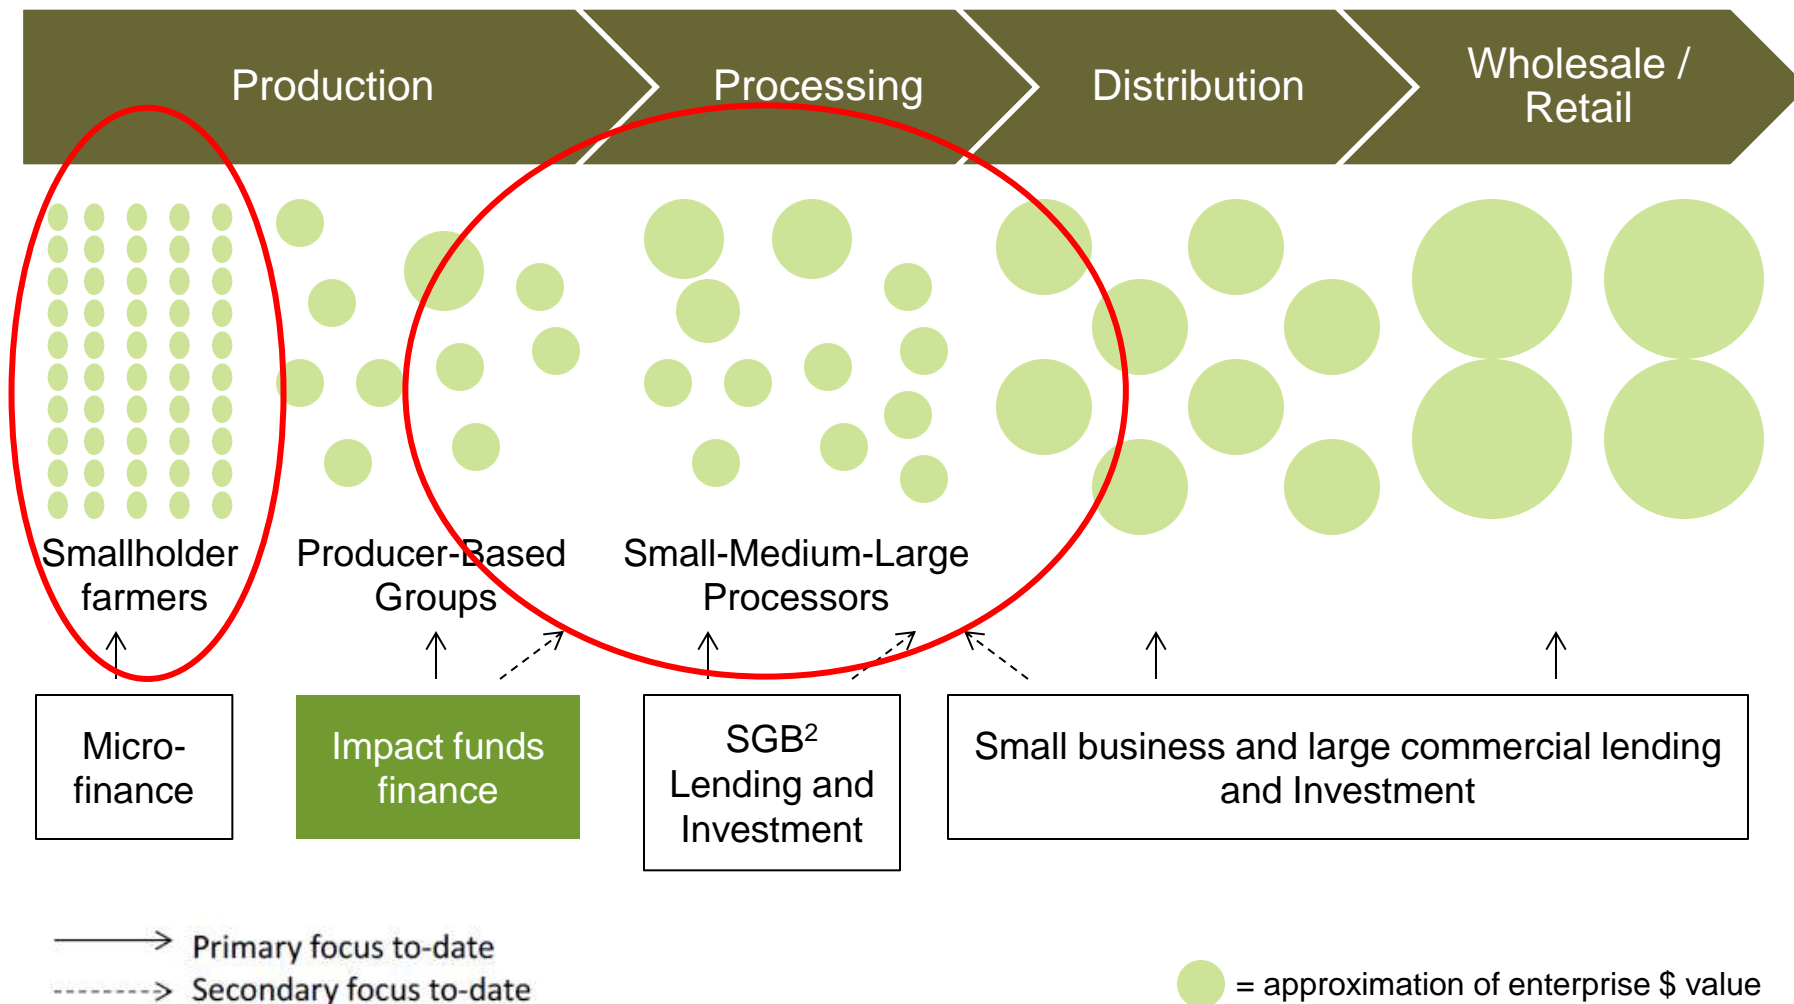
Production

Processing

Distribution

Wholesale / Retail

Smallholder farmers

Producer-Based Groups

Small-Medium-Large Processors

Micro-finance

Impact funds finance

SGB$^2$ Lending and Investment

Small business and large commercial lending and Investment

Primary focus to-date

Secondary focus to-date

= approximation of enterprise $ value